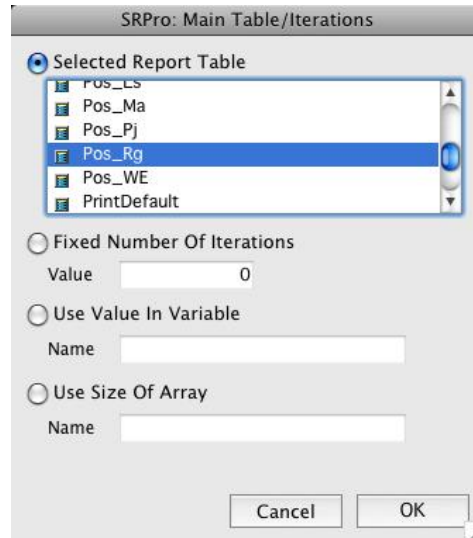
SRPro: Main Table/Iterations

Selected Report Table

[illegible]

Pos_Ma

Pos_Pj

Pos_Rg

Pos_WE

PrintDefault

Fixed Number Of Iterations

Value 0

Use Value In Variable

Name

Use Size Of Array

Name

Cancel

OK